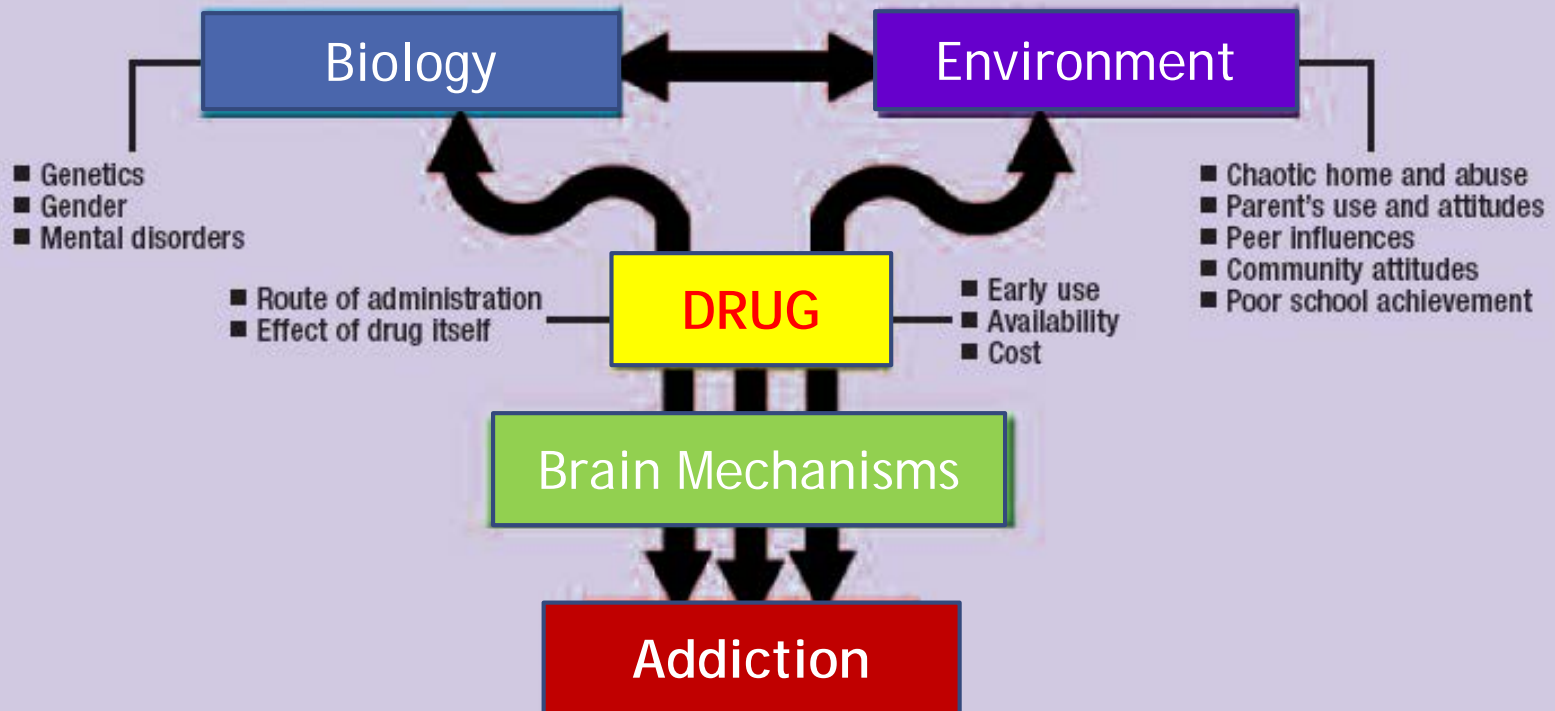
Biology

Environment

■ Genetics
■ Gender
■ Mental disorders

■ Chaotic home and abuse
■ Parent's use and attitudes
■ Peer influences
■ Community attitudes
■ Poor school achievement

■ Route of administration
■ Effect of drug itself

DRUG

■ Early use
■ Availability
■ Cost

Brain Mechanisms

Addiction